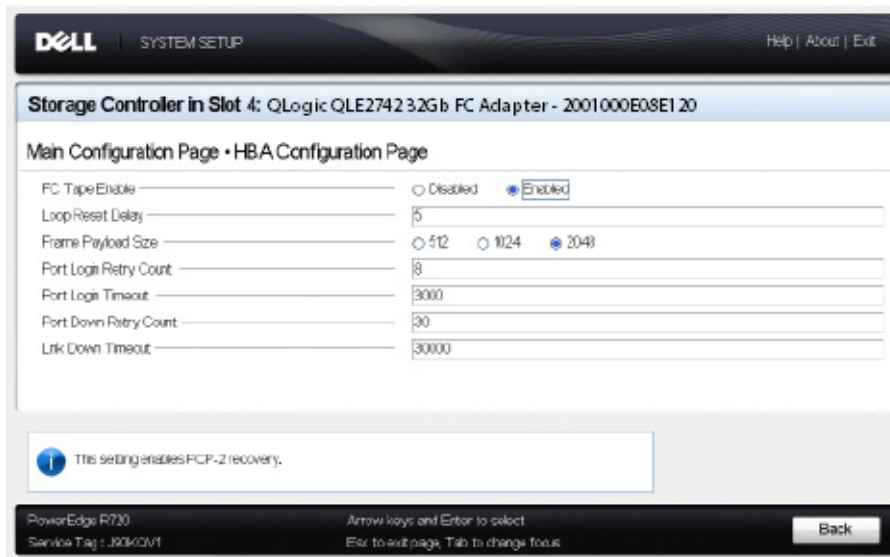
DELL SYSTEM SETUP

Help | About | Exit

Storage Controller in Slot 4: QLogic QLE2742 32Gb FC Adapter - 2001000E08E120

Main Configuration Page • HBA Configuration Page

| | |
|---|---|
| FC Tape Enable | ○ Disabled ◉ Enabled |
| Loop Reset Delay | 5 |
| Frame Payload Size | ○ 512 ○ 1024 ◉ 2048 |
| Port Login Retry Count | 8 |
| Port Login Timeout | 3000 |
| Port Down Retry Count | 30 |
| Link Down Timeout | 30000 |

This setting enables FCP-2 recovery.

PowerEdge R730
Service Tag : J90KQV1

Arrow keys and Enter to select
Esc to exit page, Tab to change focus

Back